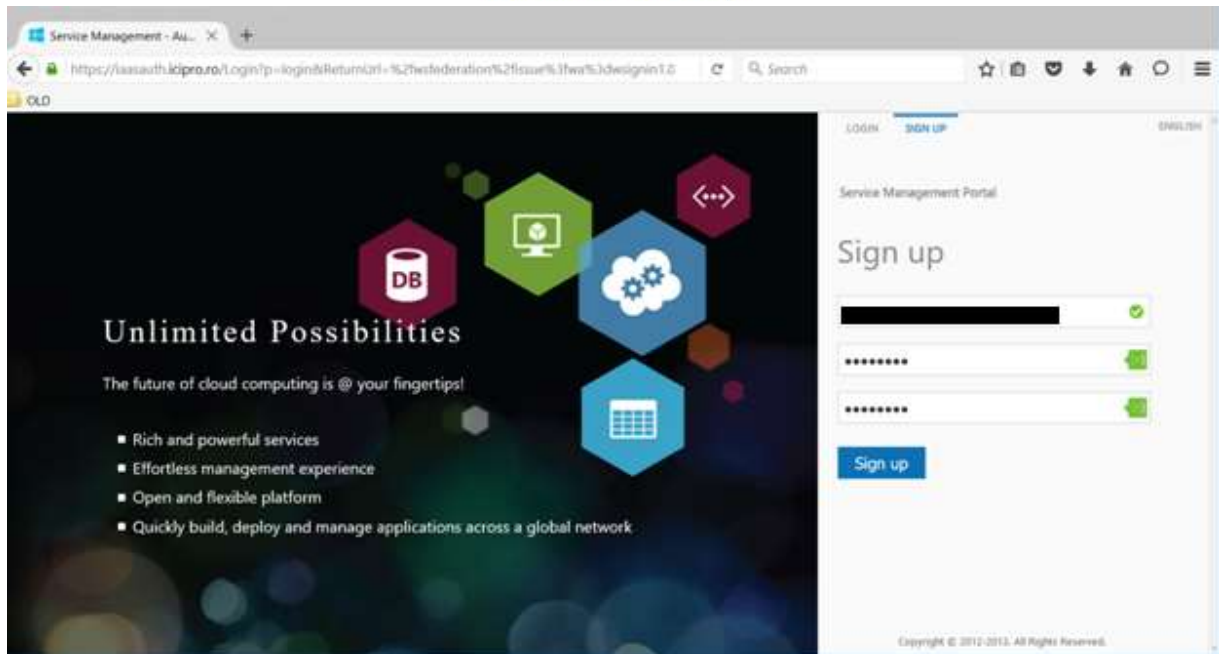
Service Management - Au... ×

https://iaasauth.icipro.ro/Login?p=login&ReturnUrl=%2fwsfederation%2fissue%3fwa%3dwsignin1.0

Search

OLD

DB

<···>

Unlimited Possibilities

The future of cloud computing is @ your fingertips!

- Rich and powerful services
- Effortless management experience
- Open and flexible platform
- Quickly build, deploy and manage applications across a global network

LOGIN SIGN UP ENGLISH

Service Management Portal

Sign up

•••••••••

•••••••••

Sign up

Copyright © 2012-2013. All Rights Reserved.